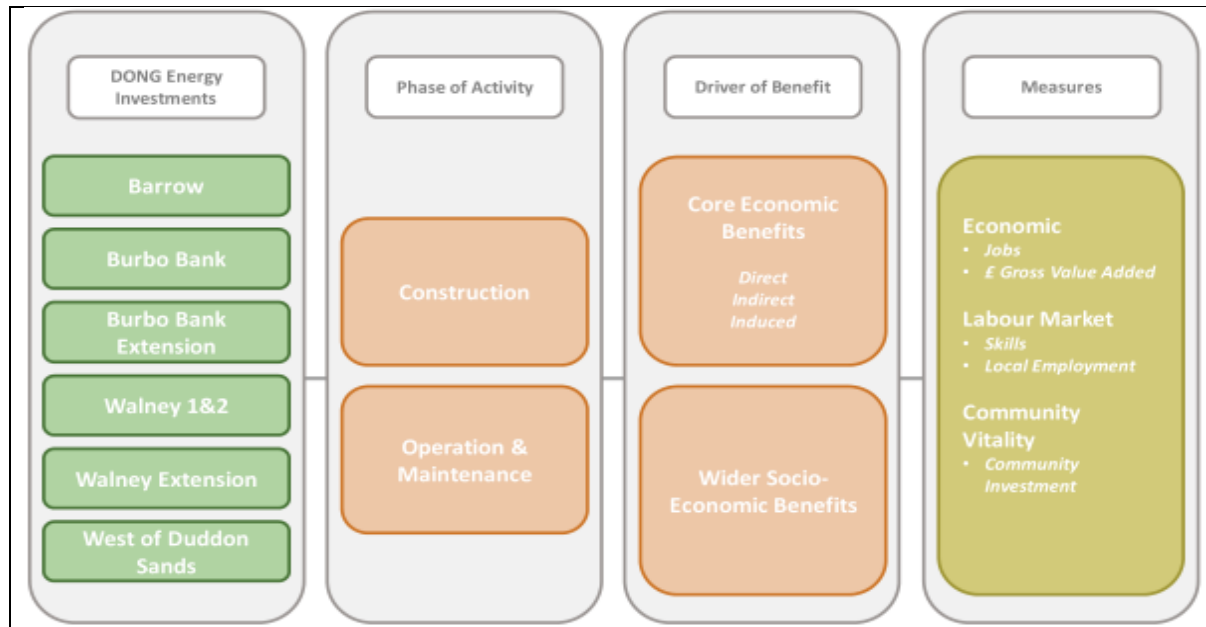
DONG Energy Investments

Barrow

Burbo Bank

Burbo Bank Extension

Walney 1&2

Walney Extension

West of Duddon Sands

Phase of Activity

Construction

Operation & Maintenance

Driver of Benefit

Core Economic Benefits

Direct
Indirect
Induced

Wider Socio-Economic Benefits

Measures

Economic
- Jobs
- £ Gross Value Added

Labour Market
- Skills
- Local Employment

Community Vitality
- Community Investment